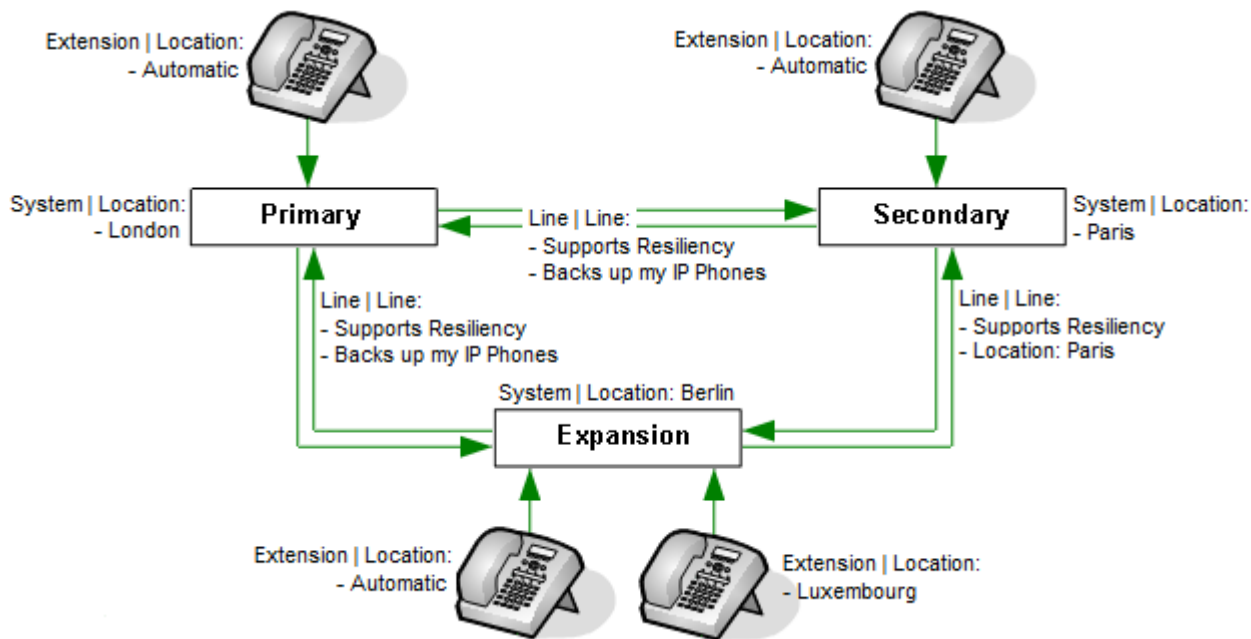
Extension | Location:
- Automatic

Extension | Location:
- Automatic

System | Location:
- London

Primary

Line | Line:
- Supports Resiliency
- Backs up my IP Phones

Secondary

System | Location:
- Paris

Line | Line:
- Supports Resiliency
- Backs up my IP Phones

Line | Line:
- Supports Resiliency
- Location: Paris

System | Location: Berlin

Expansion

Extension | Location:
- Automatic

Extension | Location:
- Luxembourg